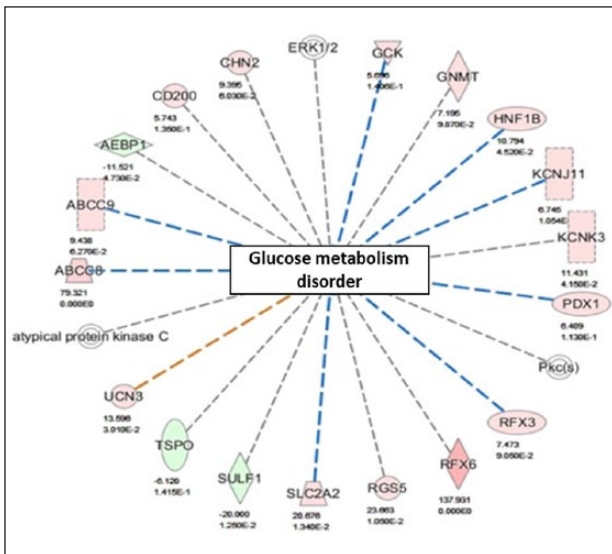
ERK1/2

GCK
5.696
1.406E-1

CHN2
9.396
6.030E-2

GNMT
7.196
9.870E-2

CD200
5.743
1.380E-1

HNF1B
10.794
4.520E-2

AEBP1
-11.521
4.730E-2

KCNJ11
6.746
1.054E

ABCC9
9.438
6.270E-2

KCNK3
11.431
4.150E-2

Glucose metabolism disorder

ABCC8
79.321
0.000E0

PDX1
6.409
1.130E-1

atypical protein kinase C

Pkc(s)

UCN3
13.596
3.010E-2

RFX3
7.473
9.050E-2

TSPO
-6.126
1.415E-1

RFX6
137.931
0.000E0

SULF1
-20.060
1.250E-2

SLC2A2
28.676
1.340E-2

RGS5
23.663
1.050E-2